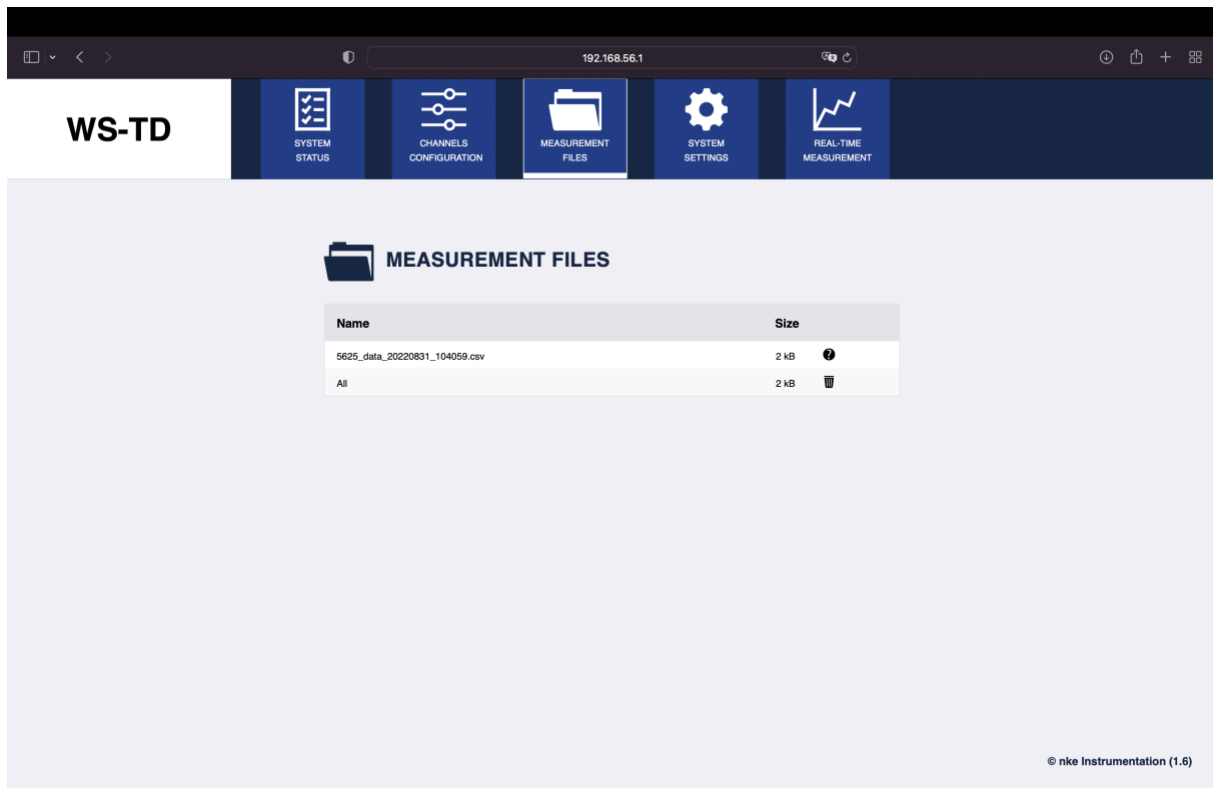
192.168.56.1

WS-TD

SYSTEM STATUS

CHANNELS CONFIGURATION

MEASUREMENT FILES

SYSTEM SETTINGS

REAL-TIME MEASUREMENT

MEASUREMENT FILES

| Name | Size |
|---|---|
| 5625_data_20220831_104059.csv | 2 kB |
| All | 2 kB |

© nke Instrumentation (1.6)